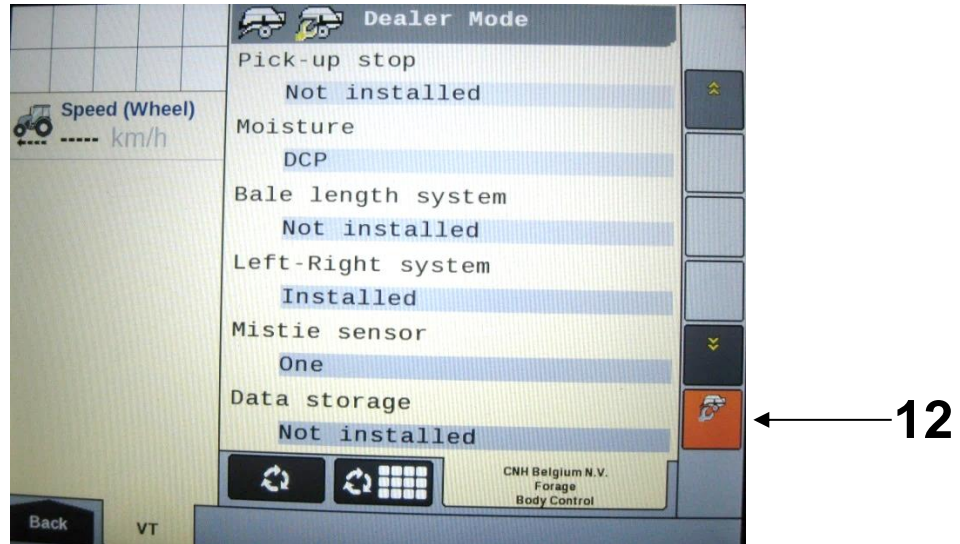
Speed (Wheel)
----- km/h

Dealer Mode

Pick-up stop
Not installed
Moisture
DCP
Bale length system
Not installed
Left-Right system
Installed
Mistie sensor
One
Data storage
Not installed

CNH Belgium N.V.
Forage
Body Control

12

Back
VT